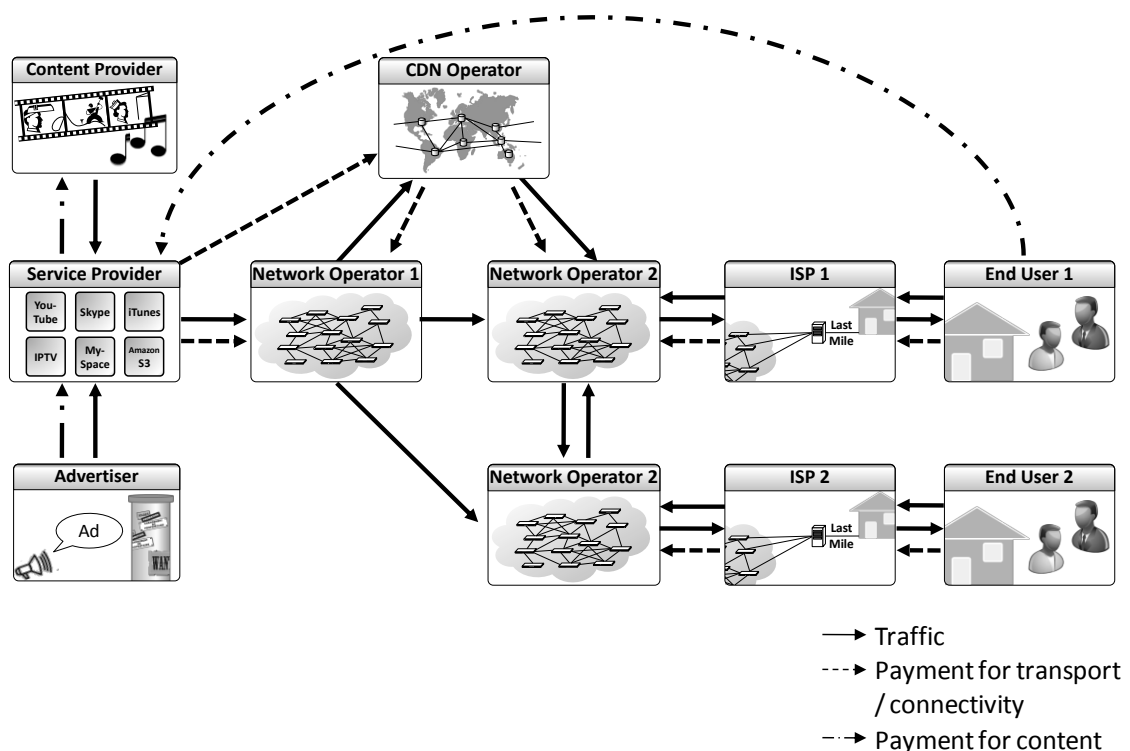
Content Provider

CDN Operator

Service Provider

You-Tube

Skype

iTunes

IPTV

My-Space

Amazon S3

Network Operator 1

Network Operator 2

ISP 1

Last Mile

End User 1

Advertiser

Ad

WANT

Network Operator 2

ISP 2

Last Mile

End User 2

Traffic

Payment for transport / connectivity

Payment for content